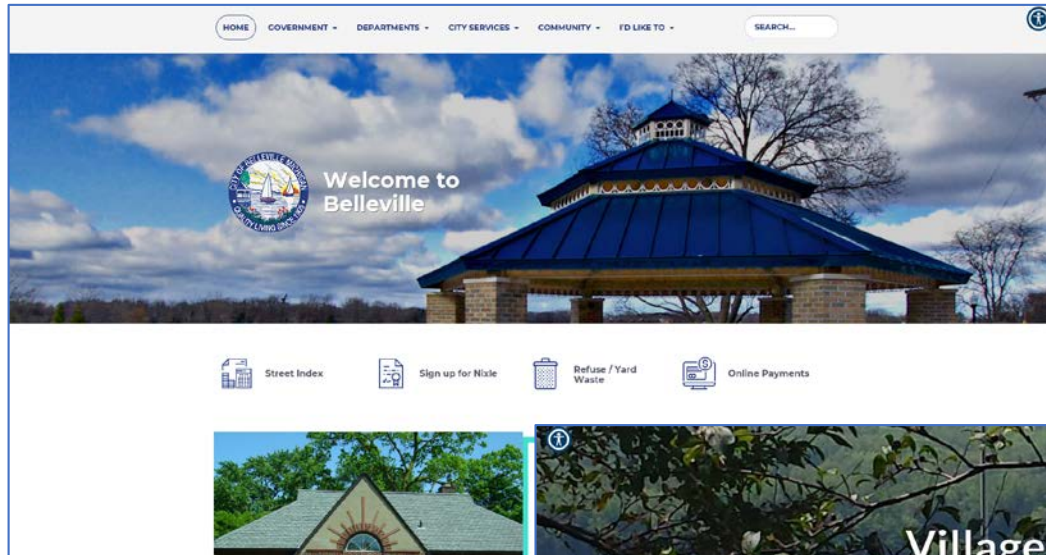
HOME GOVERNMENT DEPARTMENTS CITY SERVICES COMMUNITY I'D LIKE TO SEARCH...

CITY OF BELLEVILLE MICHIGAN QUALITY LIVING SINCE 1905

Welcome to Belleville

Street Index

Sign up for Nixle

Refuse / Yard Waste

Online Payments

Village